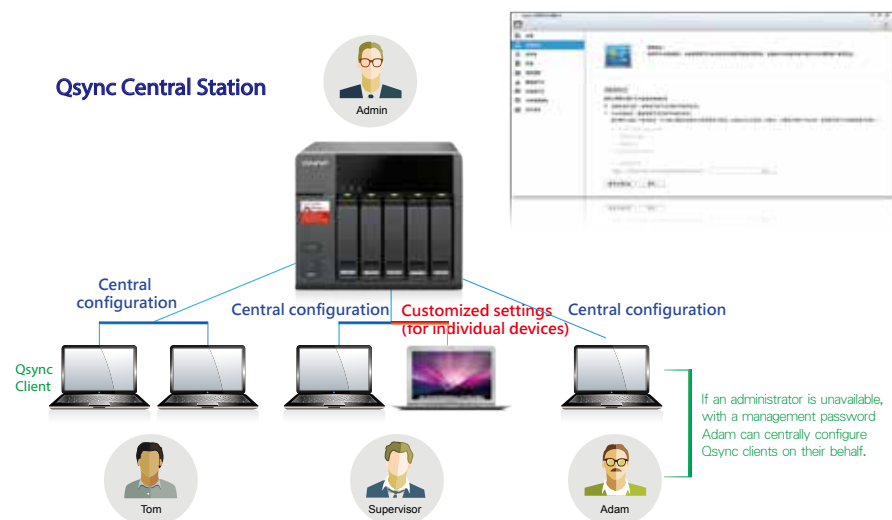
Qsync Central Station

Admin

Central configuration

Central configuration

Customized settings (for individual devices)

Central configuration

Qsync Client

If an administrator is unavailable, with a management password Adam can centrally configure Qsync clients on their behalf.

Tom

Supervisor

Adam